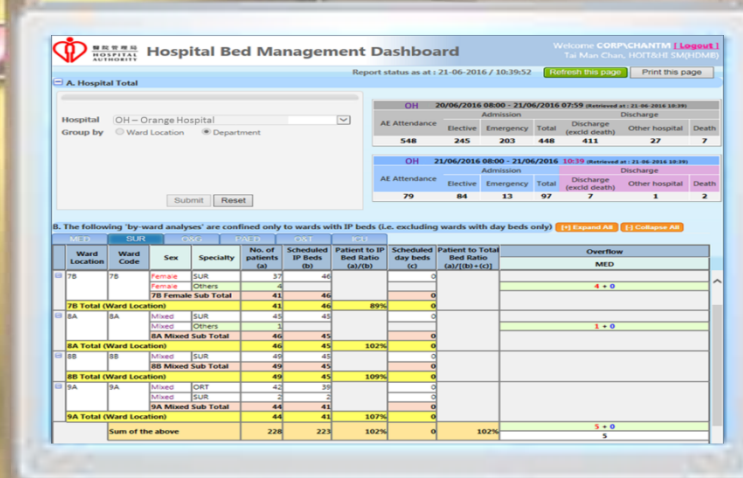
醫院管理局 HOSPITAL AUTHORITY

Hospital Bed Management Dashboard

Welcome CORP\CHANTM [ Logout ]
Tai Man Chan, HOIT&HI SM(HDMR)

Report status as at : 21-06-2016 / 10:39:52
Refresh this page
Print this page

A. Hospital Total

Hospital: OH – Orange Hospital
Group by: Ward Location / Department

Submit Reset

OH 20/06/2016 08:00 - 21/06/2016 07:59 (Retrieved at : 21-06-2016 10:39)

| AE Attendance | Admission Elective | Admission Emergency | Total | Discharge (excld death) | Other hospital | Death |
|---|---|---|---|---|---|---|
| 548 | 245 | 203 | 448 | 411 | 27 | 7 |

OH 21/06/2016 08:00 - 21/06/2016 10:39 (Retrieved at : 21-06-2016 10:39)

| AE Attendance | Admission Elective | Admission Emergency | Total | Discharge (excld death) | Other hospital | Death |
|---|---|---|---|---|---|---|
| 79 | 84 | 13 | 97 | 7 | 1 | 2 |

B. The following 'by-ward analyses' are confined only to wards with IP beds (i.e. excluding wards with day beds only) [+] Expand All [-] Collapse All

MED SUR O&G PAED O&T ICU

| Ward Location | Ward Code | Sex | Specialty | No. of patients (a) | Scheduled IP Beds (b) | Patient to IP Bed Ratio (a)/(b) | Scheduled day beds (c) | Patient to Total Bed Ratio (a)/[(b)+(c)] | Overflow MED |
|---|---|---|---|---|---|---|---|---|---|
| 7B | 7B | Female | SUR | 37 | 46 | | 0 | | |
| | | Female | Others | 4 | | | | | 4 + 0 |
| | | 7B Female Sub Total | | 41 | 46 | | 0 | | |
| 7B Total (Ward Location) | | | | 41 | 46 | 89% | 0 | | |
| 8A | 8A | Mixed | SUR | 45 | 45 | | 0 | | |
| | | Mixed | Others | 1 | | | | | 1 + 0 |
| | | 8A Mixed Sub Total | | 46 | 45 | | 0 | | |
| 8A Total (Ward Location) | | | | 46 | 45 | 102% | 0 | | |
| 8B | 8B | Mixed | SUR | 49 | 45 | | 0 | | |
| | | 8B Mixed Sub Total | | 49 | 45 | | 0 | | |
| 8B Total (Ward Location) | | | | 49 | 45 | 109% | 0 | | |
| 9A | 9A | Mixed | ORT | 42 | 39 | | 0 | | |
| | | Mixed | SUR | 2 | 2 | | 0 | | |
| | | 9A Mixed Sub Total | | 44 | 41 | | 0 | | |
| 9A Total (Ward Location) | | | | 44 | 41 | 107% | 0 | | |
| | Sum of the above | | | 228 | 223 | 102% | 0 | 102% | 5 + 0 / 5 |